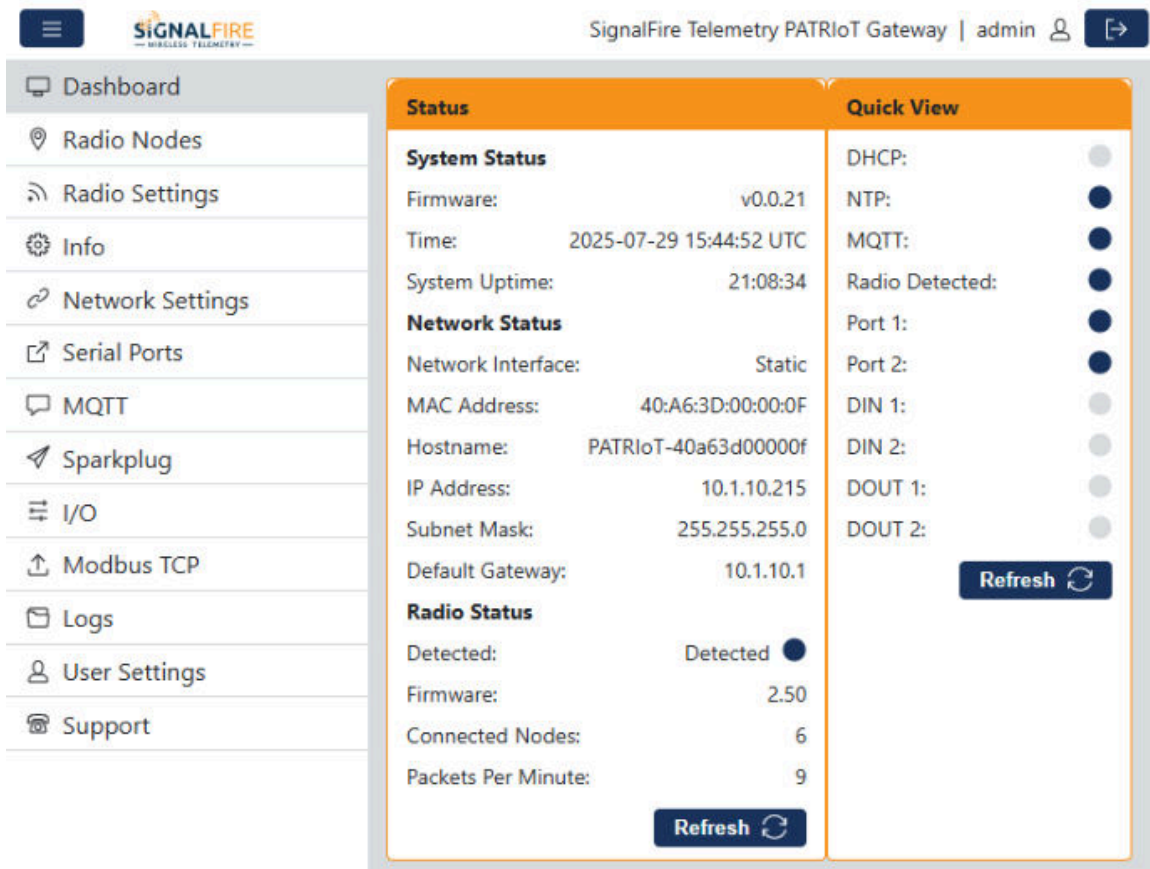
SIGNALFIRE
WIRELESS TELEMETRY

SignalFire Telemetry PATRIoT Gateway | admin

Dashboard
Radio Nodes
Radio Settings
Info
Network Settings
Serial Ports
MQTT
Sparkplug
I/O
Modbus TCP
Logs
User Settings
Support

Status

System Status
Firmware: v0.0.21
Time: 2025-07-29 15:44:52 UTC
System Uptime: 21:08:34

Network Status
Network Interface: Static
MAC Address: 40:A6:3D:00:00:0F
Hostname: PATRIoT-40a63d00000f
IP Address: 10.1.10.215
Subnet Mask: 255.255.255.0
Default Gateway: 10.1.10.1

Radio Status
Detected: Detected
Firmware: 2.50
Connected Nodes: 6
Packets Per Minute: 9

Refresh

Quick View

DHCP:
NTP:
MQTT:
Radio Detected:
Port 1:
Port 2:
DIN 1:
DIN 2:
DOUT 1:
DOUT 2:

Refresh